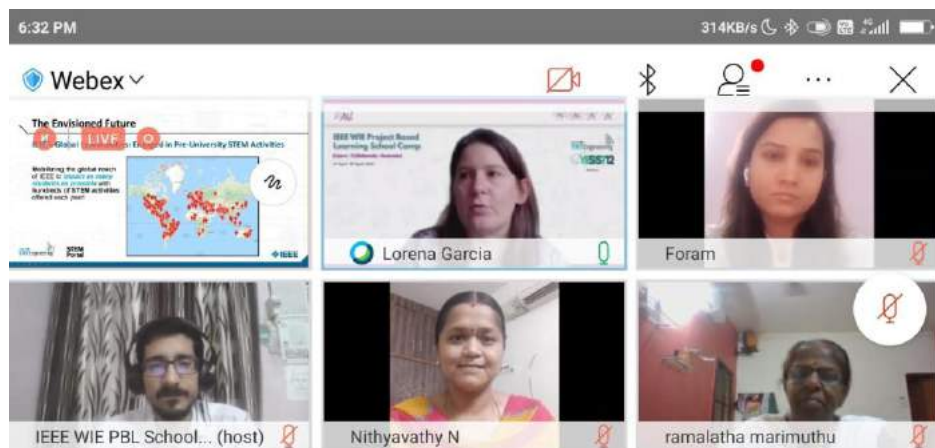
6:32 PM

314KB/s

Webex

The Envisioned Future

LIVE

IEEE Global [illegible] Engaged in Pre-University STEM Activities

Mobilizing the global reach of IEEE to impact as many students as possible with hundreds of STEM activities offered each year!

STEM Portal

IEEE

IEEE WIE Project Based Learning School Camp

Lorena Garcia

Foram

IEEE WIE PBL School... (host)

Nithyavathy N

ramalatha marimuthu